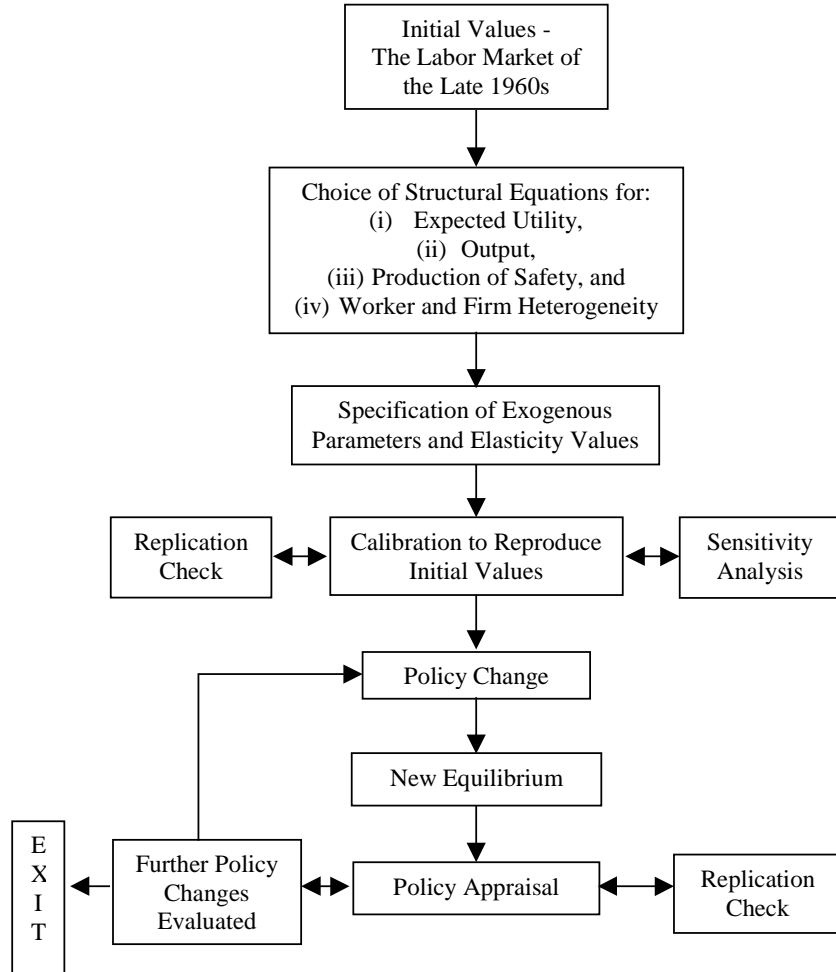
Initial Values - The Labor Market of the Late 1960s

Choice of Structural Equations for:
(i) Expected Utility,
(ii) Output,
(iii) Production of Safety, and
(iv) Worker and Firm Heterogeneity

Specification of Exogenous Parameters and Elasticity Values

Replication Check

Calibration to Reproduce Initial Values

Sensitivity Analysis

Policy Change

New Equilibrium

E X I T

Further Policy Changes Evaluated

Policy Appraisal

Replication Check